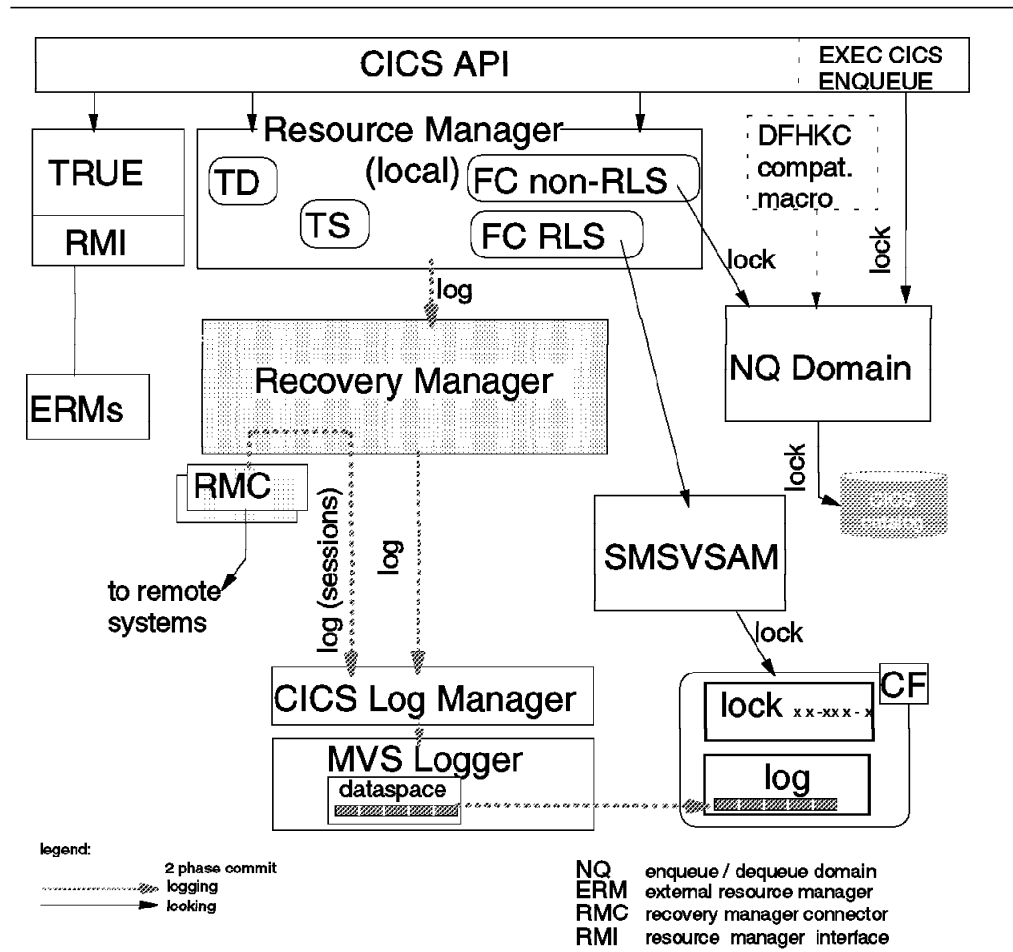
CICS API

EXEC CICS ENQUEUE

TRUE

RMI

Resource Manager (local)

TD

TS

FC non-RLS

FC RLS

DFHKC compat. macro

lock

lock

log

Recovery Manager

NQ Domain

ERMs

RMC

lock

to remote systems

log (sessions)

log

SMSVSAM

lock

CICS Log Manager

CF

lock x x-xxx x - x

MVS Logger

dataspace

log

legend:

2 phase commit logging

locking

NQ enqueue / dequeue domain
ERM external resource manager
RMC recovery manager connector
RMI resource manager interface